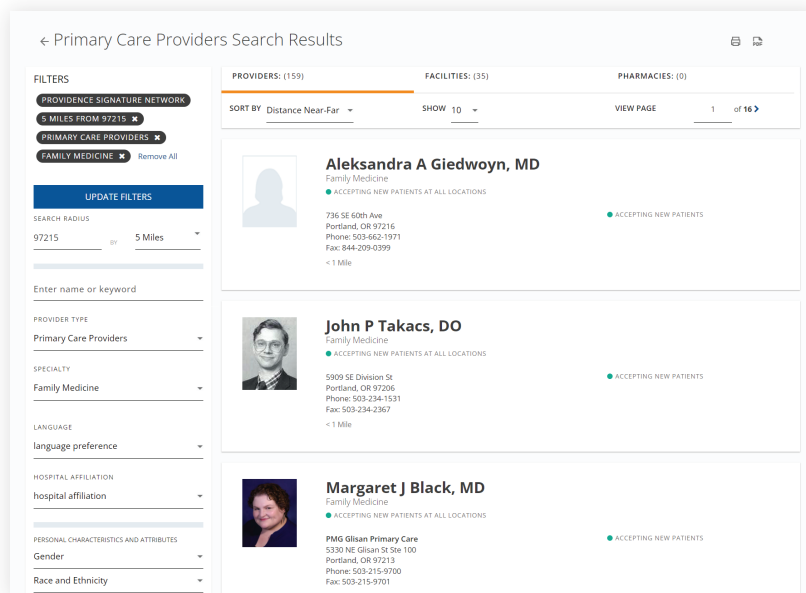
← Primary Care Providers Search Results

FILTERS

PROVIDENCE SIGNATURE NETWORK

5 MILES FROM 97215 ✖

PRIMARY CARE PROVIDERS ✖

FAMILY MEDICINE ✖ Remove All

UPDATE FILTERS

SEARCH RADIUS

97215 BY 5 Miles

Enter name or keyword

PROVIDER TYPE

Primary Care Providers

SPECIALTY

Family Medicine

LANGUAGE

language preference

HOSPITAL AFFILIATION

hospital affiliation

PERSONAL CHARACTERISTICS AND ATTRIBUTES

Gender

Race and Ethnicity

PROVIDERS: (159) FACILITIES: (35) PHARMACIES: (0)

SORT BY Distance Near-Far SHOW 10 VIEW PAGE 1 of 16 >

Aleksandra A Giedwoyn, MD
Family Medicine
ACCEPTING NEW PATIENTS AT ALL LOCATIONS

736 SE 60th Ave
Portland, OR 97216
Phone: 503-662-1971
Fax: 844-209-0399
< 1 Mile

ACCEPTING NEW PATIENTS

John P Takacs, DO
Family Medicine
ACCEPTING NEW PATIENTS AT ALL LOCATIONS

5909 SE Division St
Portland, OR 97206
Phone: 503-234-1531
Fax: 503-234-2367
< 1 Mile

ACCEPTING NEW PATIENTS

Margaret J Black, MD
Family Medicine
ACCEPTING NEW PATIENTS AT ALL LOCATIONS

PMG Glisan Primary Care
5330 NE Glisan St Ste 100
Portland, OR 97213
Phone: 503-215-9700
Fax: 503-215-9701

ACCEPTING NEW PATIENTS